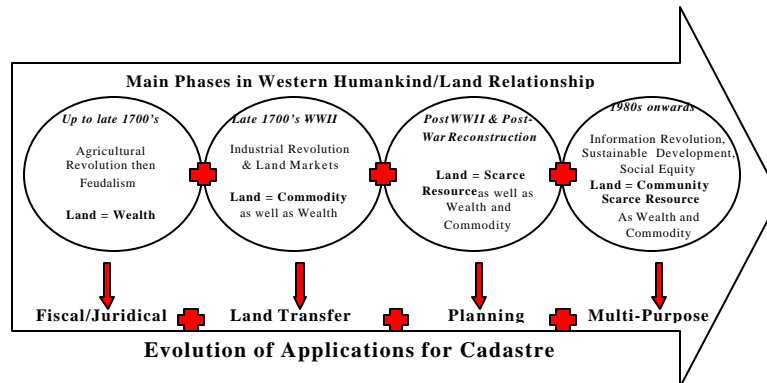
Main Phases in Western Humankind/Land Relationship

Up to late 1700's

Agricultural Revolution then Feudalism

Land = Wealth

Late 1700's WWII

Industrial Revolution & Land Markets

Land = Commodity as well as Wealth

PostWWII & Post-War Reconstruction

Land = Scarce Resource as well as Wealth and Commodity

1980s onwards

Information Revolution, Sustainable Development, Social Equity

Land = Community Scarce Resource As Wealth and Commodity

Fiscal/Juridical

Land Transfer

Planning

Multi-Purpose

Evolution of Applications for Cadastre